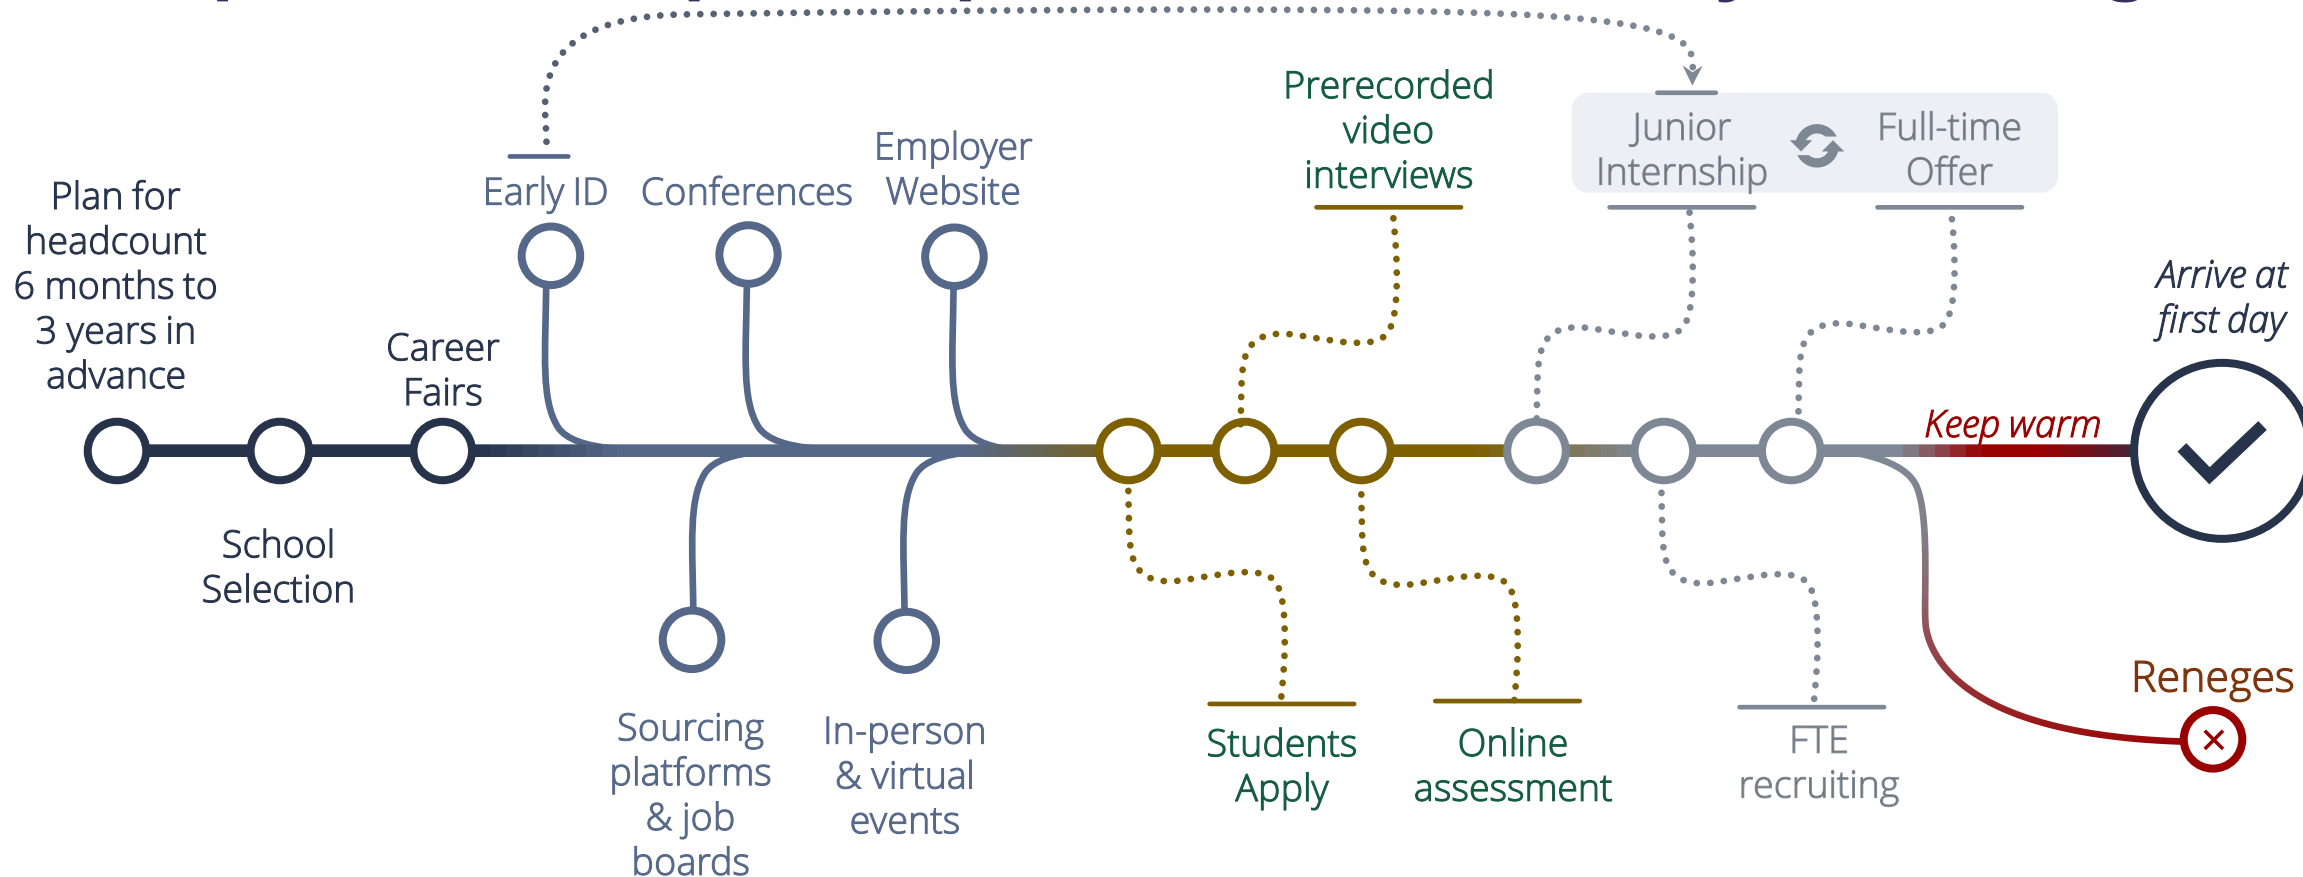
Plan for headcount 6 months to 3 years in advance

School Selection

Career Fairs

Early ID

Conferences

Employer Website

Sourcing platforms & job boards

In-person & virtual events

Prerecorded video interviews

Junior Internship

Full-time Offer

Students Apply

Online assessment

FTE recruiting

Keep warm

Arrive at first day

Reneges